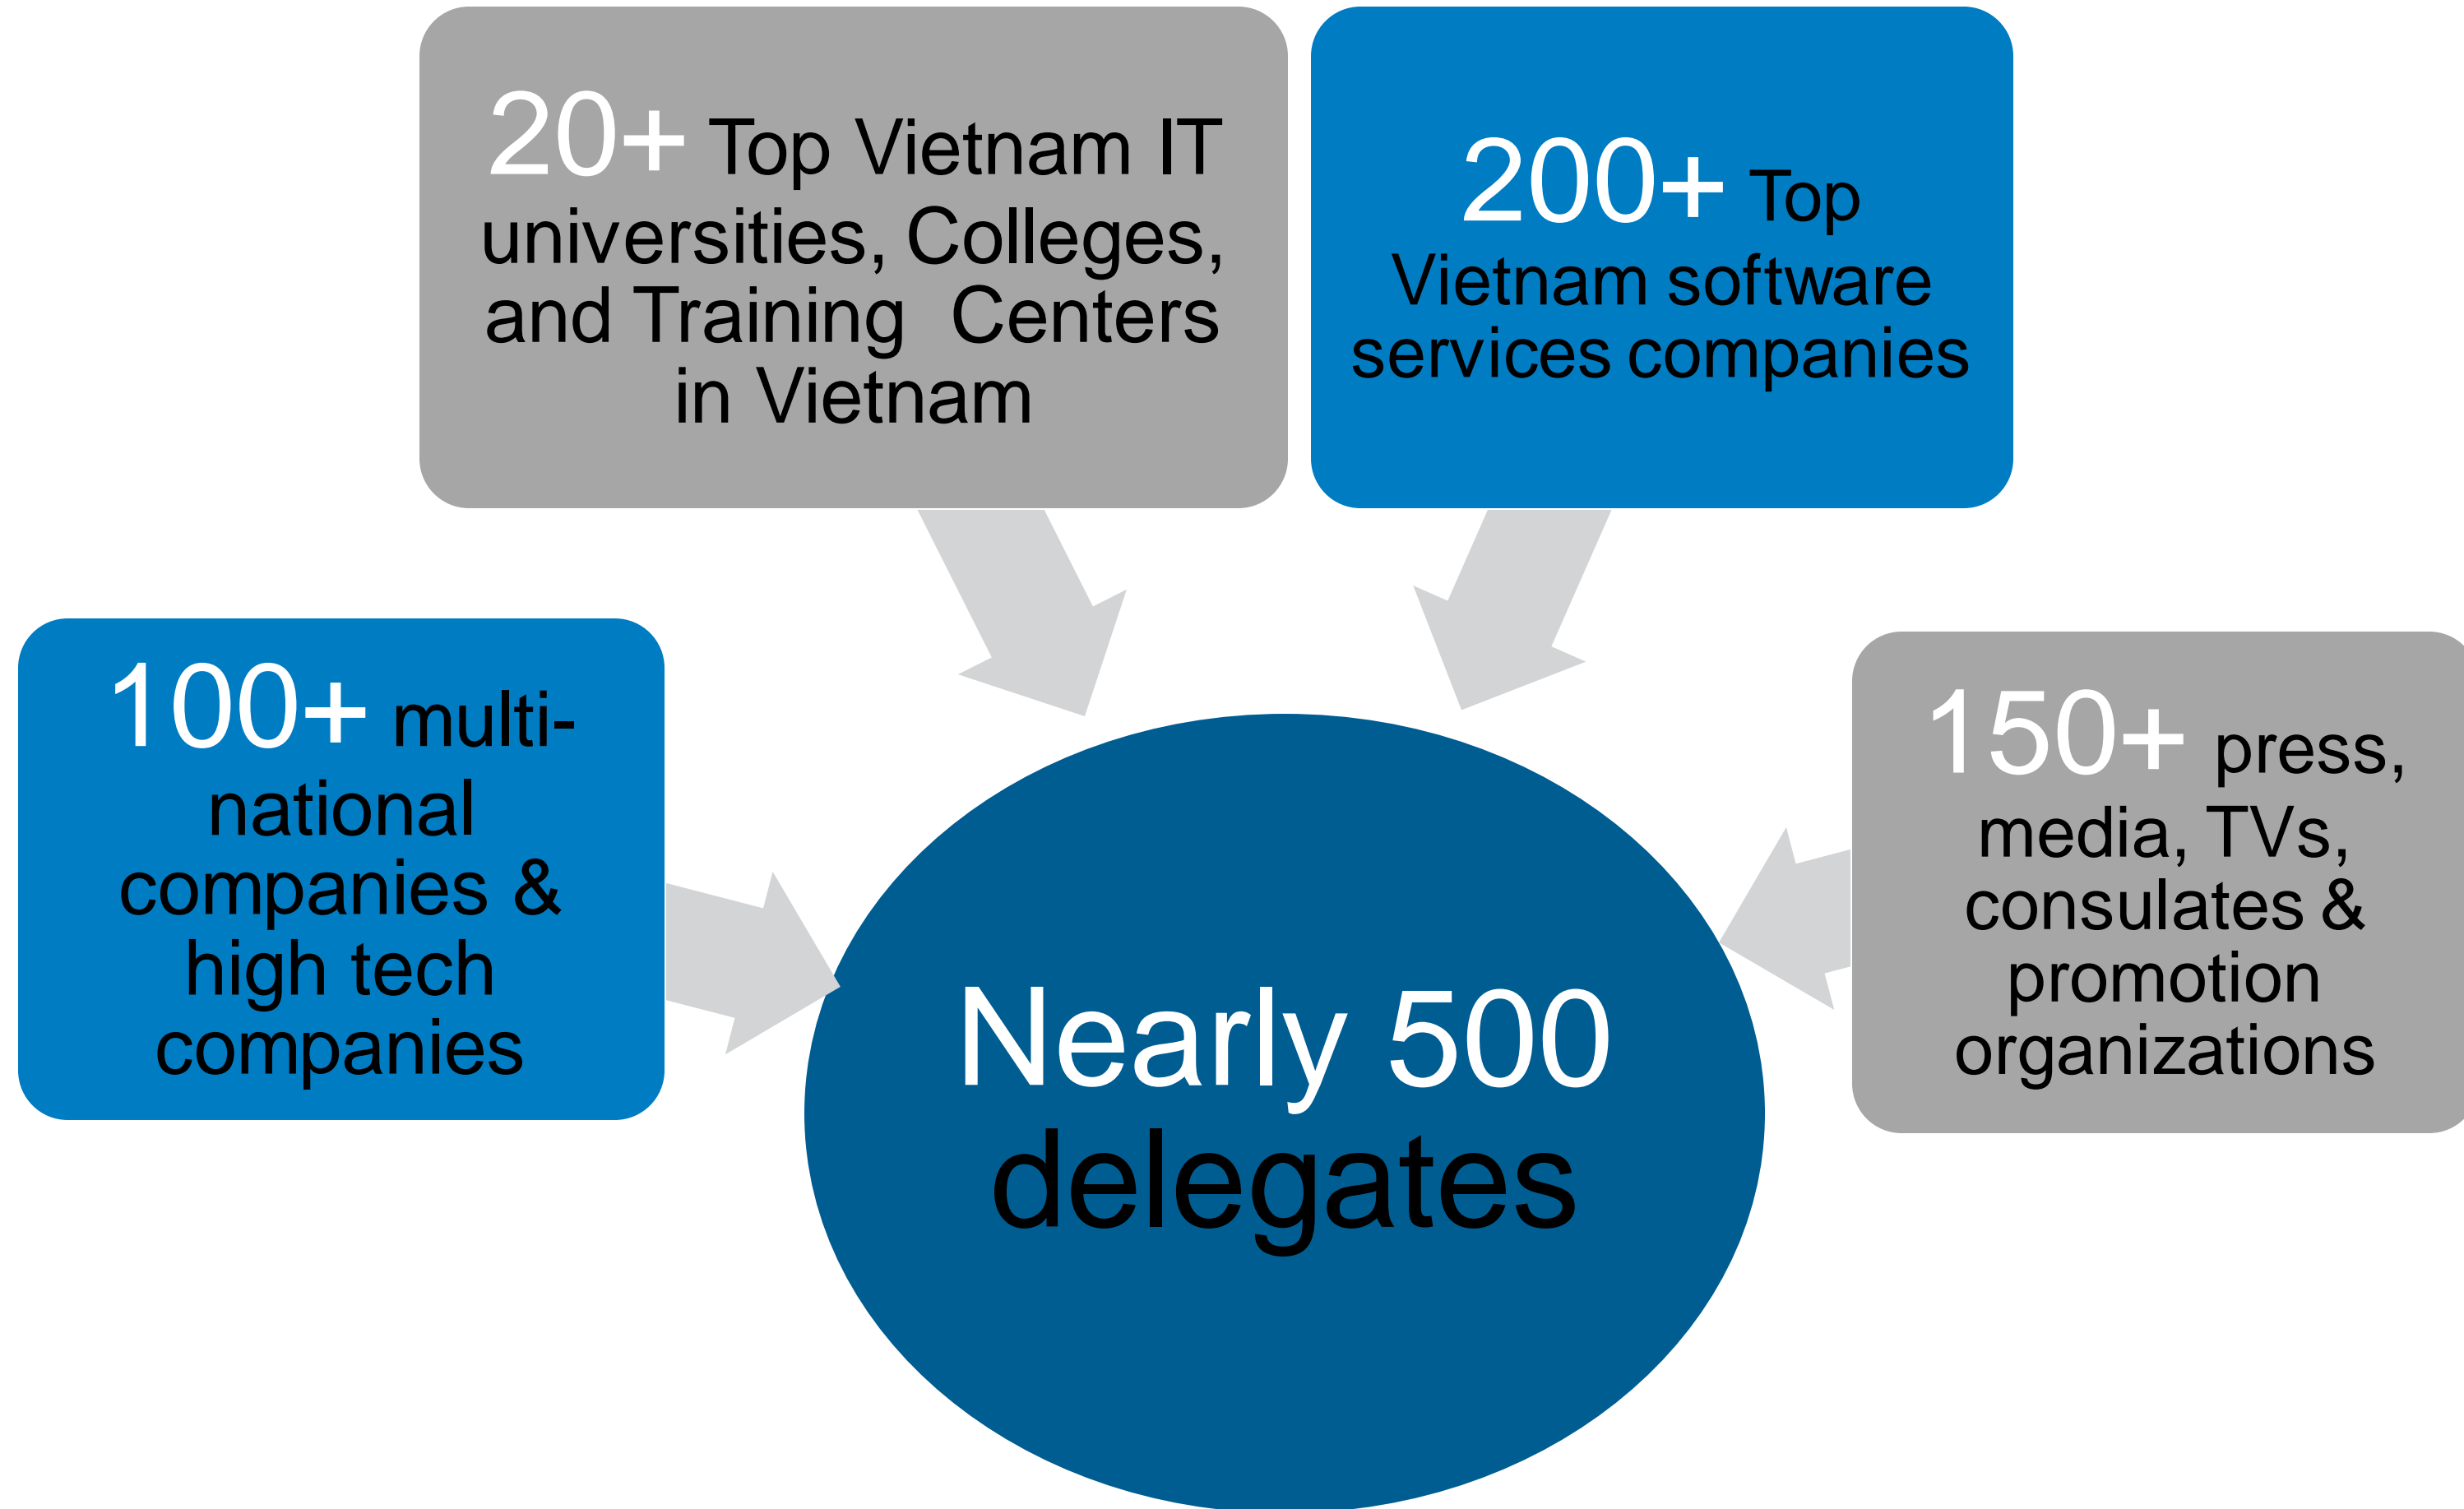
20+ Top Vietnam IT universities, Colleges, and Training Centers in Vietnam

200+ Top Vietnam software services companies

100+ multi-national companies & high tech companies

Nearly 500 delegates

150+ press, media, TVs, consulates & promotion organizations